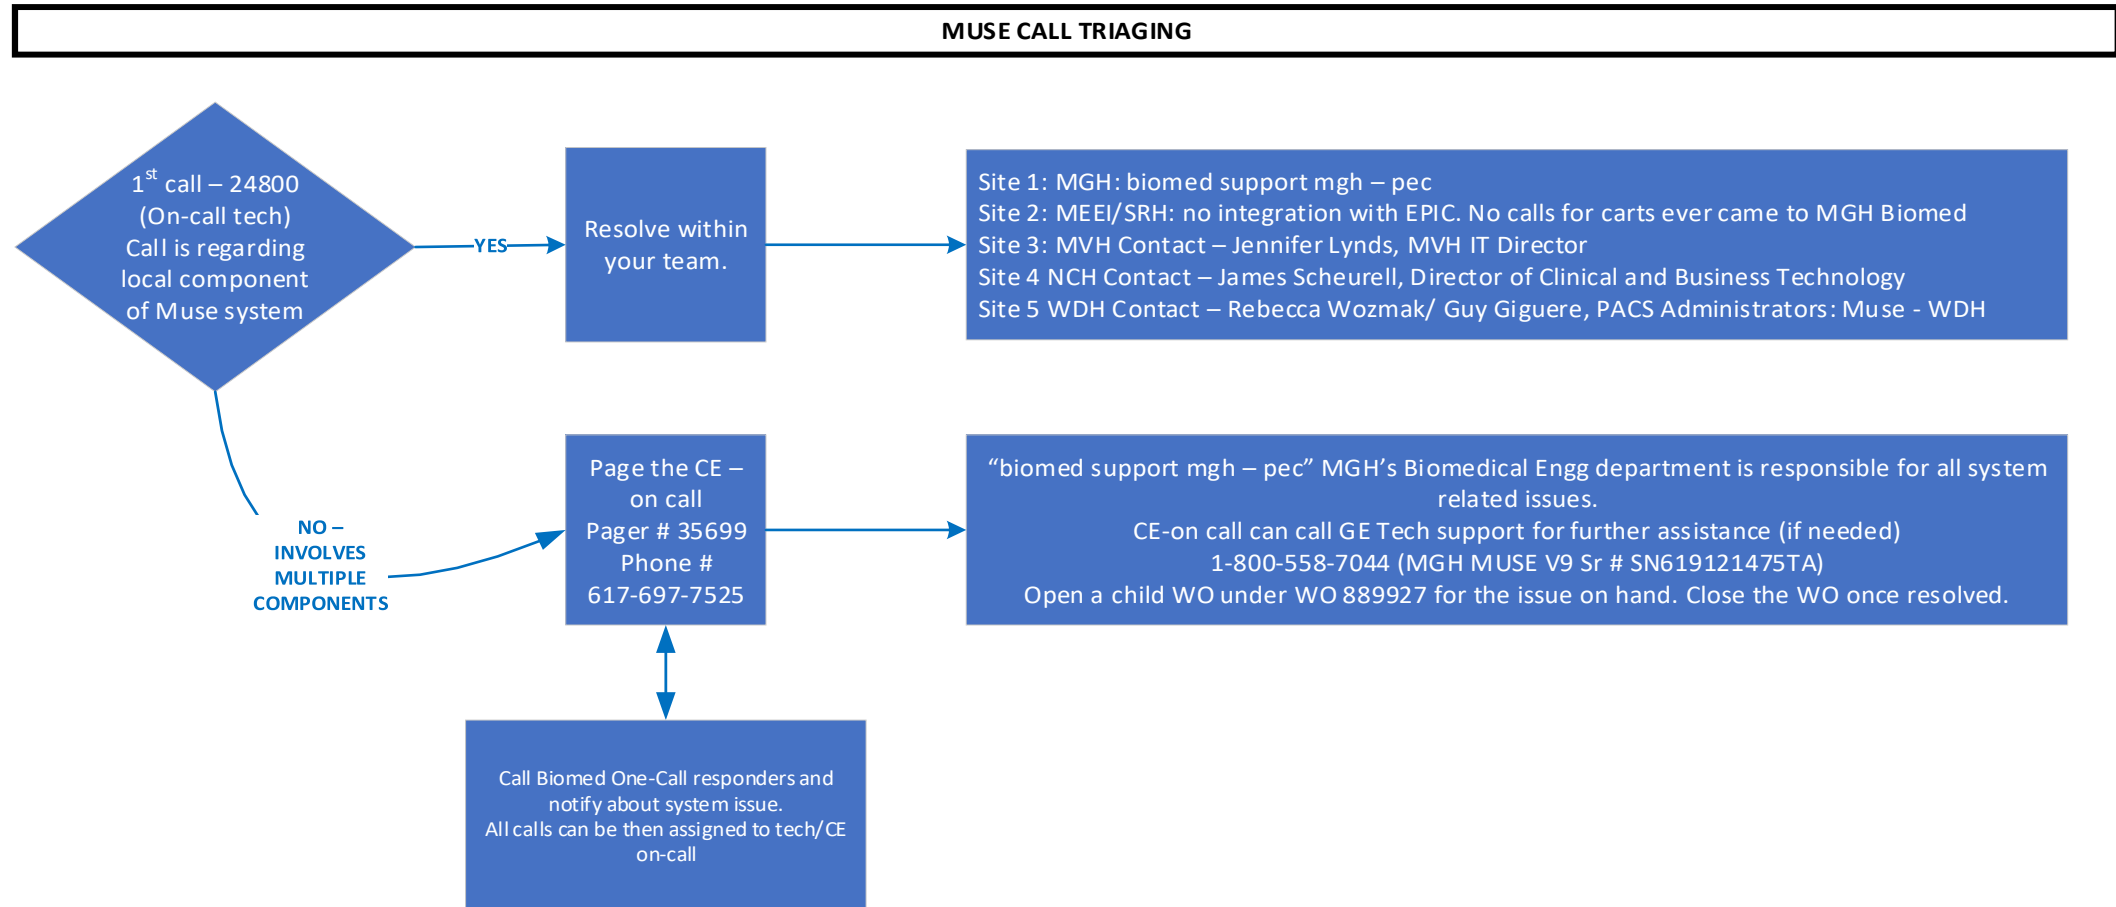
MUSE CALL TRIAGING

$1^{st}$ call – 24800 (On-call tech) Call is regarding local component of Muse system

YES

Resolve within your team.

Site 1: MGH: biomed support mgh – pec
Site 2: MEEI/SRH: no integration with EPIC. No calls for carts ever came to MGH Biomed
Site 3: MVH Contact – Jennifer Lynds, MVH IT Director
Site 4 NCH Contact – James Scheurell, Director of Clinical and Business Technology
Site 5 WDH Contact – Rebecca Wozmak/ Guy Giguere, PACS Administrators: Muse - WDH

NO – INVOLVES MULTIPLE COMPONENTS

Page the CE – on call
Pager # 35699
Phone #
617-697-7525

“biomed support mgh – pec” MGH’s Biomedical Engg department is responsible for all system related issues.
CE-on call can call GE Tech support for further assistance (if needed)
1-800-558-7044 (MGH MUSE V9 Sr # SN619121475TA)
Open a child WO under WO 889927 for the issue on hand. Close the WO once resolved.

Call Biomed One-Call responders and notify about system issue.
All calls can be then assigned to tech/CE on-call